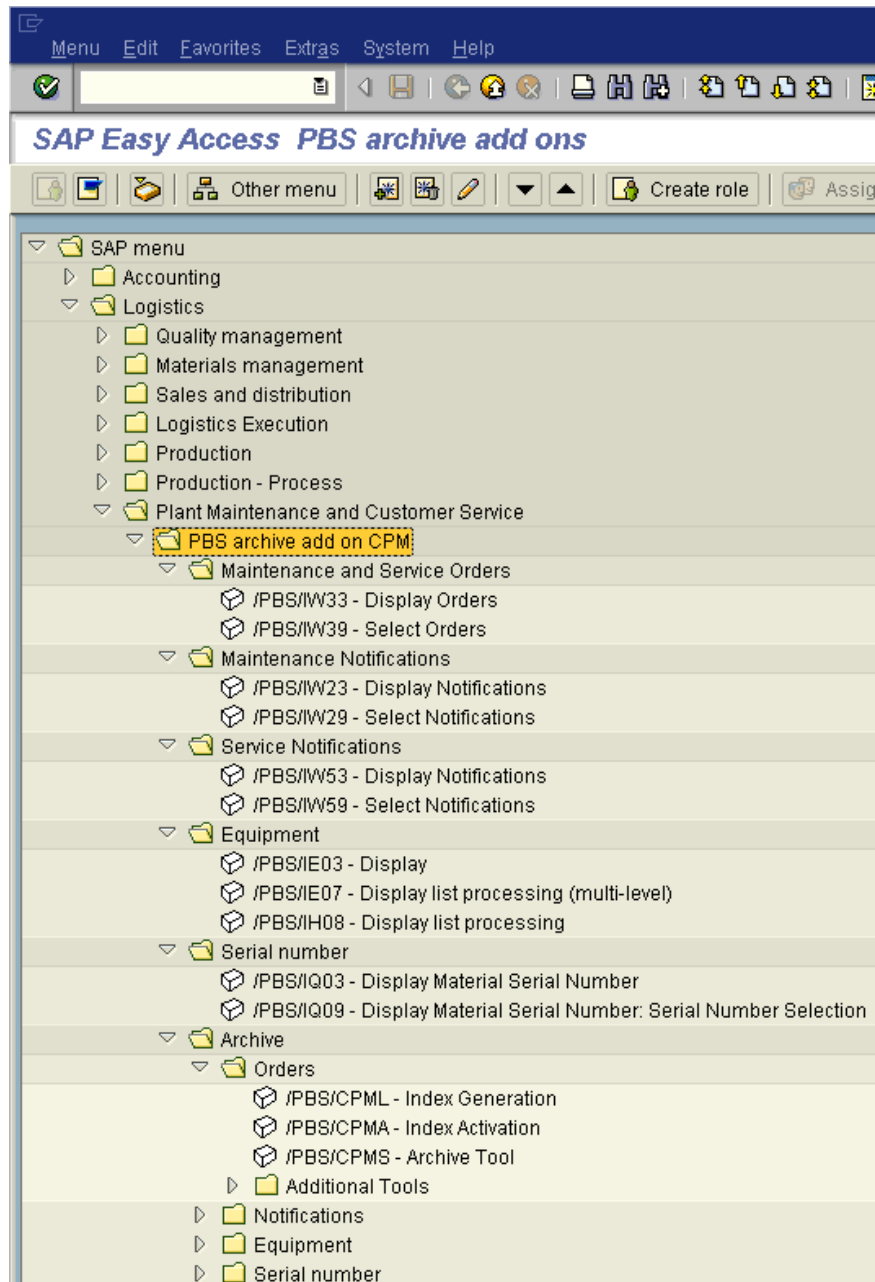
Menu Edit Favorites Extras System Help

SAP Easy Access PBS archive add ons

Other menu | Create role | Assig

SAP menu
Accounting
Logistics
Quality management
Materials management
Sales and distribution
Logistics Execution
Production
Production - Process
Plant Maintenance and Customer Service
PBS archive add on CPM
Maintenance and Service Orders
/PBS/IW33 - Display Orders
/PBS/IW39 - Select Orders
Maintenance Notifications
/PBS/IW23 - Display Notifications
/PBS/IW29 - Select Notifications
Service Notifications
/PBS/IW53 - Display Notifications
/PBS/IW59 - Select Notifications
Equipment
/PBS/IE03 - Display
/PBS/IE07 - Display list processing (multi-level)
/PBS/IH08 - Display list processing
Serial number
/PBS/IQ03 - Display Material Serial Number
/PBS/IQ09 - Display Material Serial Number: Serial Number Selection
Archive
Orders
/PBS/CPML - Index Generation
/PBS/CPMA - Index Activation
/PBS/CPMS - Archive Tool
Additional Tools
Notifications
Equipment
Serial number